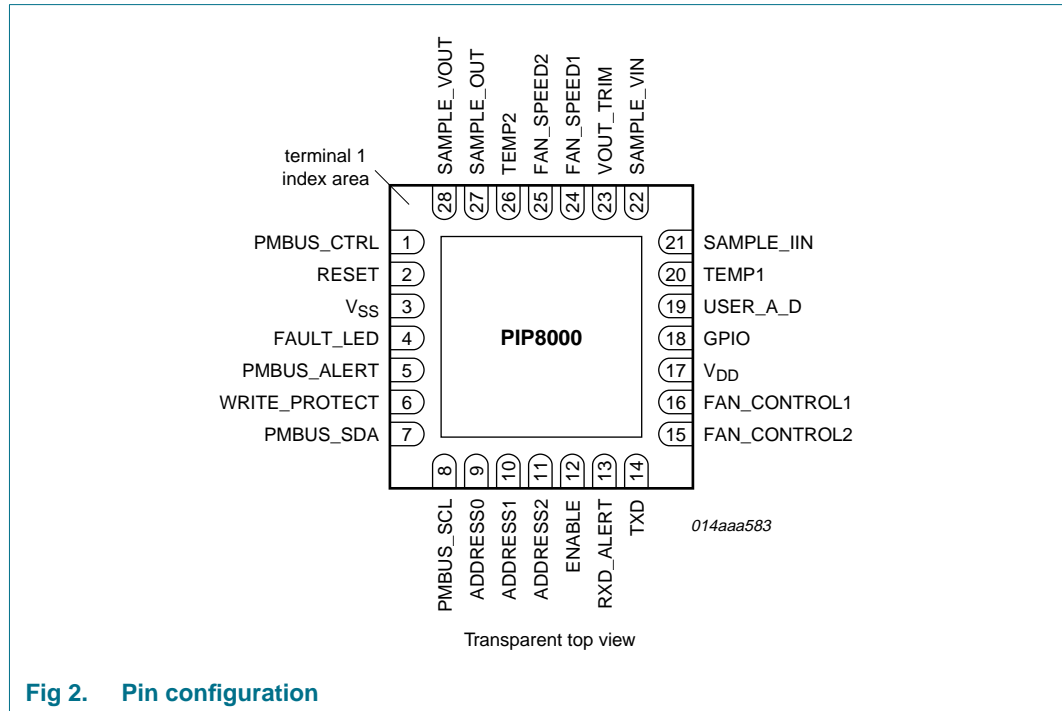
SAMPLE_VOUT
SAMPLE_OUT
TEMP2
FAN_SPEED2
FAN_SPEED1
VOUT_TRIM
SAMPLE_VIN

terminal 1 index area

28 27 26 25 24 23 22

PMBUS_CTRL 1
RESET 2
$V_{SS}$ 3
FAULT_LED 4
PMBUS_ALERT 5
WRITE_PROTECT 6
PMBUS_SDA 7

PIP8000

21 SAMPLE_IIN
20 TEMP1
19 USER_A_D
18 GPIO
17 $V_{DD}$
16 FAN_CONTROL1
15 FAN_CONTROL2

8 9 10 11 12 13 14

PMBUS_SCL
ADDRESS0
ADDRESS1
ADDRESS2
ENABLE
RXD_ALERT
TXD

014aaa583

Transparent top view

Fig 2. Pin configuration